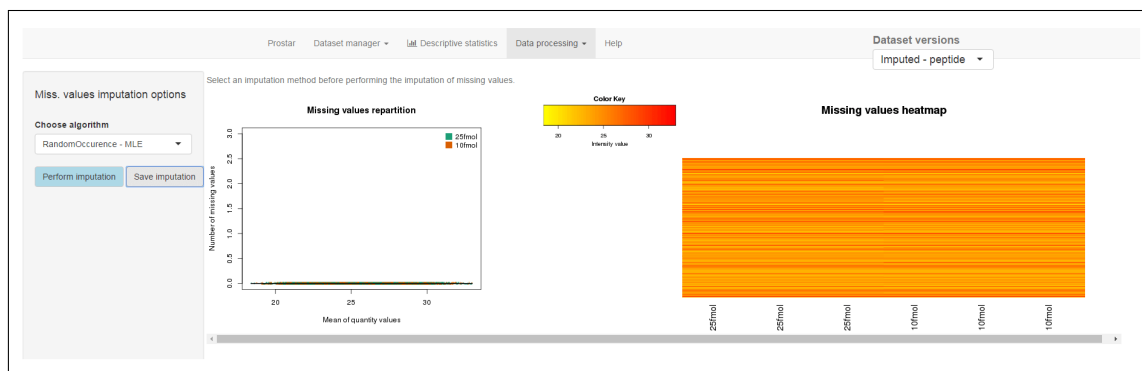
Prostar Dataset manager ▾ Descriptive statistics Data processing ▾ Help

Dataset versions

Imputed - peptide ▾

Miss. values imputation options

Choose algorithm

RandomOccurence - MLE ▾

Perform imputation Save imputation

Select an imputation method before performing the imputation of missing values.

Missing values repartition

25fmol
10fmol

Number of missing values

0.0 0.5 1.0 1.5 2.0 2.5 3.0

20 25 30

Mean of quantity values

Color Key

20 25 30

Intensity value

Missing values heatmap

25fmol 25fmol 25fmol 10fmol 10fmol 10fmol